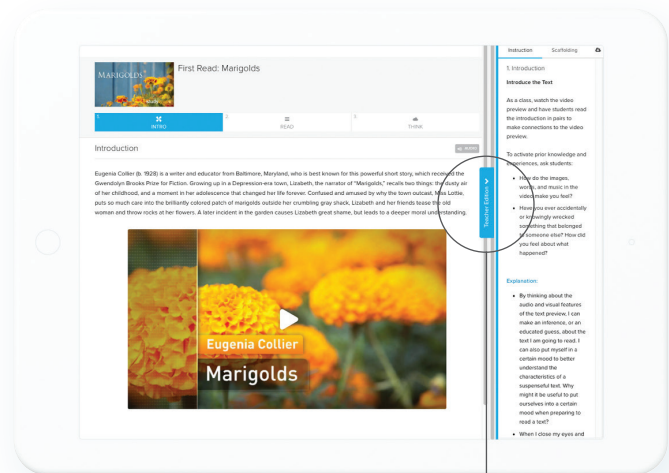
MARIGOLDS

First Read: Marigolds

1. INTRO

2. READ

3. THINK

Introduction

AUDIO

Eugenia Collier (b. 1928) is a writer and educator from Baltimore, Maryland, who is best known for this powerful short story, which received the Gwendolyn Brooks Prize for Fiction. Growing up in a Depression-era town, Lizabeth, the narrator of "Marigolds," recalls two things: the dusty air of her childhood, and a moment in her adolescence that changed her life forever. Confused and amused by why the town outcast, Miss Lottie, puts so much care into the brilliantly colored patch of marigolds outside her crumbling gray shack, Lizabeth and her friends tease the old woman and throw rocks at her flowers. A later incident in the garden causes Lizabeth great shame, but leads to a deeper moral understanding.

Eugenia Collier

Marigolds

Teacher Edition

Instruction

Scaffolding

1. Introduction

Introduce the Text

As a class, watch the video preview and have students read the introduction in pairs to make connections to the video preview.

To activate prior knowledge and experiences, ask students:

• How do the images, words, and music in the video make you feel?

• Have you ever accidentally or knowingly wrecked something that belonged to someone else? How did you feel about what happened?

Explanation:

• By thinking about the audio and visual features of the text preview, I can make an inference, or an educated guess, about the text I am going to read. I can also put myself in a certain mood to better understand the characteristics of a suspenseful text. Why might it be useful to put ourselves into a certain mood when preparing to read a text?

• When I close my eyes and